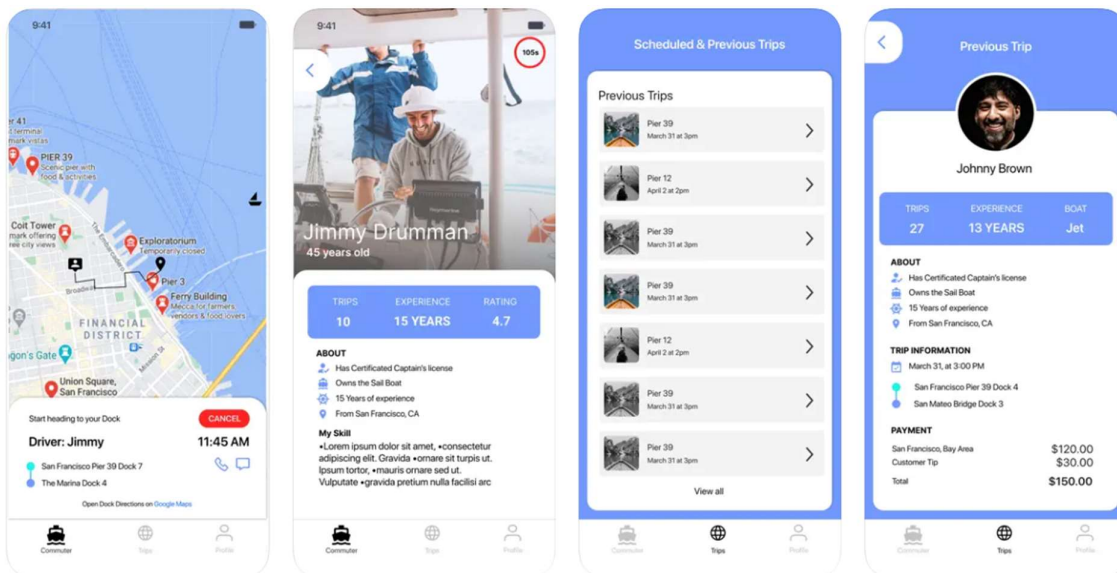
9:41

r 41
d terminal
ark terminal
PIER 39
Scenic pier with food & activities
Coit Tower
mark offering
rific views
Exploratorium
Temporarily closed
Pier 3
Ferry Building
Mecca for farmers vendors & food lovers
FINANCIAL DISTRICT
gon's Gate
Union Square, San Francisco

Start heading to your Dock
CANCEL
Driver: Jimmy
11:45 AM
San Francisco Pier 39 Dock 7
The Marina Dock 4
Open Dock Directions on Google Maps

Commuter
Trips
Profile

9:41
105s
Jimmy Drumman
45 years old

| TRIPS | EXPERIENCE | RATING |
|---|---|---|
| 10 | 15 YEARS | 4.7 |

ABOUT
Has Certificated Captain's license
Owns the Sail Boat
15 Years of experience
From San Francisco, CA

My Skill
•Lorem ipsum dolor sit amet, •consectetur adipiscing elit. Gravida •ornare sit purus ut. Ipsum tortor, •mauris ornare sed ut. Vulputate •gravida pretium nulla facilisi arc

Commuter
Trips
Profile

Scheduled & Previous Trips

Previous Trips
Pier 39
March 31 at 3pm
Pier 12
April 2 at 2pm
Pier 39
March 31 at 3pm
Pier 39
March 31 at 3pm
Pier 12
April 2 at 2pm
Pier 39
March 31 at 3pm
Pier 39
March 31 at 3pm
View all

Commuter
Trips
Profile

Previous Trip
Johnny Brown

| TRIPS | EXPERIENCE | BOAT |
|---|---|---|
| 27 | 13 YEARS | Jet |

ABOUT
Has Certificated Captain's license
Owns the Sail Boat
15 Years of experience
From San Francisco, CA

TRIP INFORMATION
March 31, at 3:00 PM
San Francisco Pier 39 Dock 4
San Mateo Bridge Dock 3

PAYMENT
San Francisco, Bay Area $120.00
Customer Tip $30.00
Total $150.00

Commuter
Trips
Profile